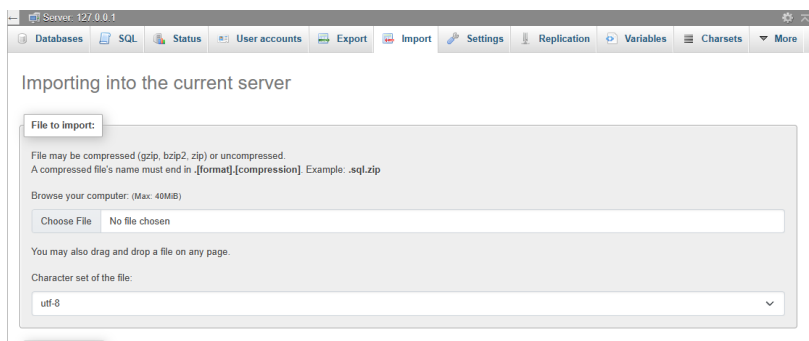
Server: 127.0.0.1

Databases SQL Status User accounts Export Import Settings Replication Variables Charsets More

Importing into the current server

File to import:

File may be compressed (gzip, bzip2, zip) or uncompressed.
A compressed file's name must end in .[format].[compression]. Example: .sql.zip

Browse your computer: (Max: 40MiB)

Choose File No file chosen

You may also drag and drop a file on any page.

Character set of the file:

utf-8